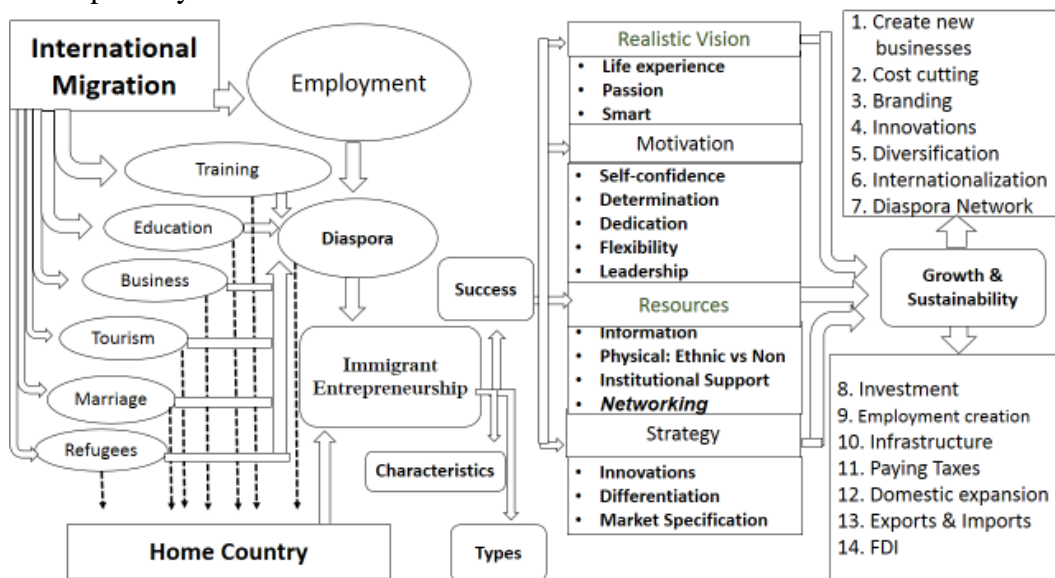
International Migration

Employment

Training

Education

Business

Tourism

Marriage

Refugees

Diaspora

Immigrant Entrepreneurship

Success

Characteristics

Types

Home Country

Realistic Vision
• Life experience
• Passion
• Smart

Motivation
• Self-confidence
• Determination
• Dedication
• Flexibility
• Leadership

Resources
• Information
• Physical: Ethnic vs Non
• Institutional Support
• Networking

Strategy
• Innovations
• Differentiation
• Market Specification

1. Create new businesses
2. Cost cutting
3. Branding
4. Innovations
5. Diversification
6. Internationalization
7. Diaspora Network

Growth & Sustainability

8. Investment
9. Employment creation
10. Infrastructure
11. Paying Taxes
12. Domestic expansion
13. Exports & Imports
14. FDI